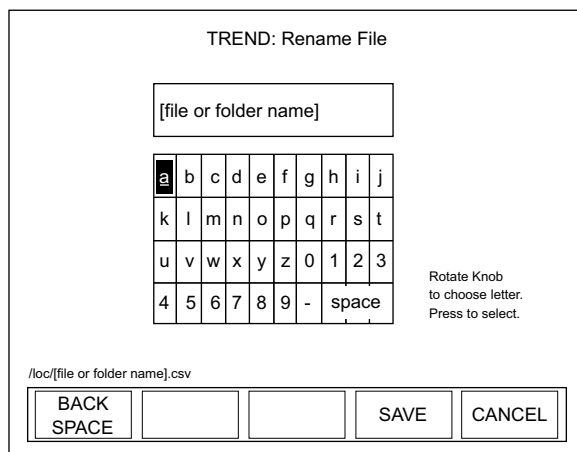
TREND: Rename File

[file or folder name]

| a | b | c | d | e | f | g | h | i | j |
|---|---|---|---|---|---|---|---|---|---|
| k | l | m | n | o | p | q | r | s | t |
| u | v | w | x | y | z | 0 | 1 | 2 | 3 |
| 4 | 5 | 6 | 7 | 8 | 9 | - | space | | |

Rotate Knob to choose letter. Press to select.

/loc/[file or folder name].csv

BACK SPACE

SAVE

CANCEL